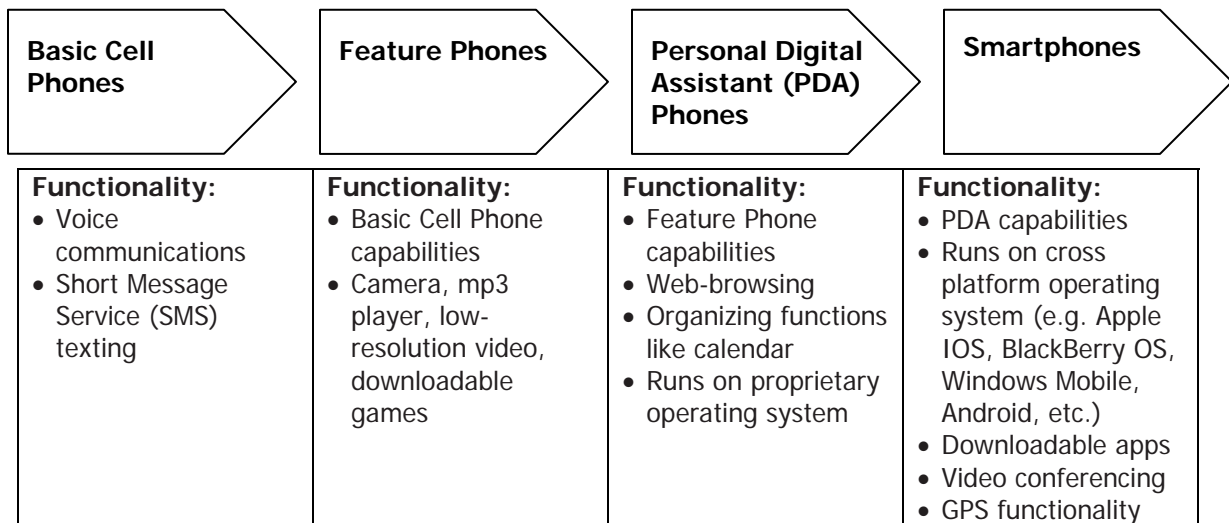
| Basic Cell Phones | Feature Phones | Personal Digital Assistant (PDA) Phones | Smartphones |
|---|---|---|---|
| **Functionality:**<br>• Voice communications<br>• Short Message Service (SMS) texting | **Functionality:**<br>• Basic Cell Phone capabilities<br>• Camera, mp3 player, low-resolution video, downloadable games | **Functionality:**<br>• Feature Phone capabilities<br>• Web-browsing<br>• Organizing functions like calendar<br>• Runs on proprietary operating system | **Functionality:**<br>• PDA capabilities<br>• Runs on cross platform operating system (e.g. Apple IOS, BlackBerry OS, Windows Mobile, Android, etc.)<br>• Downloadable apps<br>• Video conferencing<br>• GPS functionality |